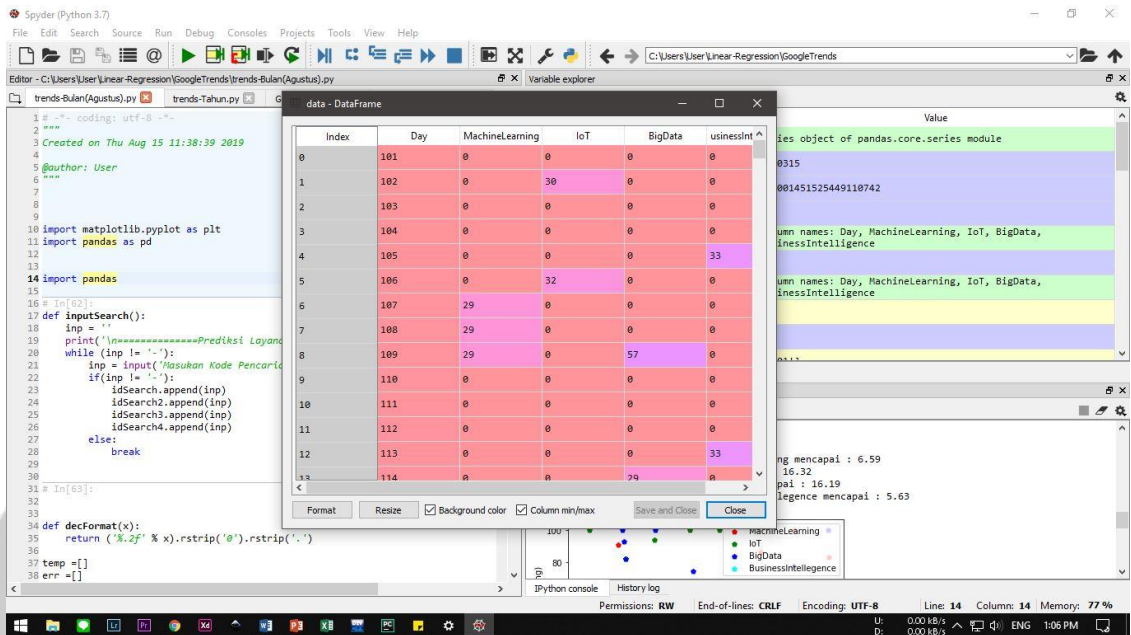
Spyder (Python 3.7)

File Edit Search Source Run Debug Consoles Projects Tools View Help

C:\Users\User\Linear-Regression\GoogleTrends

Editor - C:\Users\User\Linear-Regression\GoogleTrends\trends-Bulan(Agustus).py

trends-Bulan(Agustus).py   trends-Tahun.py

1 # -*- coding: utf-8 -*-
2 """
3 Created on Thu Aug 15 11:38:39 2019
4
5 @author: User
6 """
7
8
9
10 import matplotlib.pyplot as plt
11 import pandas as pd
12
13
14 import pandas
15
16 # In[62]:
17 def inputSearch():
18     inp = ''
19     print('\n==============Prediksi Layan
20     while (inp != '-'):
21         inp = input('Masukan Kode Pencaria
22         if(inp != '-'):
23             idSearch.append(inp)
24             idSearch2.append(inp)
25             idSearch3.append(inp)
26             idSearch4.append(inp)
27         else:
28             break
29
30
31 # In[63]:
32
33
34 def decFormat(x):
35     return ('%.2f' % x).rstrip('0').rstrip('.')
36
37 temp =[]
38 err =[]

Variable explorer

Value

ies object of pandas.core.series module
0315
001451525449110742
umn names: Day, MachineLearning, IoT, BigData, inessIntelligence
umn names: Day, MachineLearning, IoT, BigData, inessIntelligence

ng mencapai : 6.59
16.32
pai : 16.19
ligence mencapai : 5.63

MachineLearning
IoT
BigData
BusinessIntelligence

100
80

IPython console   History log

data - DataFrame

| Index | Day | MachineLearning | IoT | BigData | usinessInt |
|---|---|---|---|---|---|
| 0 | 101 | 0 | 0 | 0 | 0 |
| 1 | 102 | 0 | 30 | 0 | 0 |
| 2 | 103 | 0 | 0 | 0 | 0 |
| 3 | 104 | 0 | 0 | 0 | 0 |
| 4 | 105 | 0 | 0 | 0 | 33 |
| 5 | 106 | 0 | 32 | 0 | 0 |
| 6 | 107 | 29 | 0 | 0 | 0 |
| 7 | 108 | 29 | 0 | 0 | 0 |
| 8 | 109 | 29 | 0 | 57 | 0 |
| 9 | 110 | 0 | 0 | 0 | 0 |
| 10 | 111 | 0 | 0 | 0 | 0 |
| 11 | 112 | 0 | 0 | 0 | 0 |
| 12 | 113 | 0 | 0 | 0 | 33 |
| 13 | 114 | 0 | 0 | 29 | 0 |

Format   Resize   Background color   Column min/max   Save and Close   Close

Permissions: RW   End-of-lines: CRLF   Encoding: UTF-8   Line: 14   Column: 14   Memory: 77 %

U: 0.00 kB/s D: 0.00 kB/s   ENG   1:06 PM